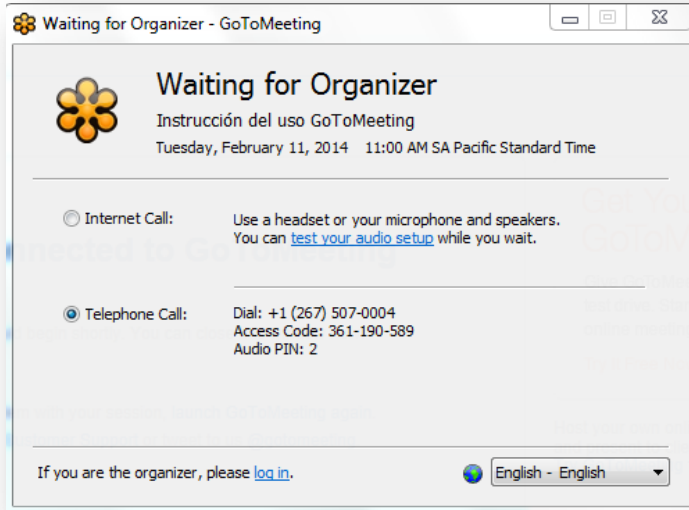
Waiting for Organizer - GoToMeeting

Waiting for Organizer
Instrucción del uso GoToMeeting
Tuesday, February 11, 2014 11:00 AM SA Pacific Standard Time

Internet Call:
Use a headset or your microphone and speakers.
You can test your audio setup while you wait.

Telephone Call:
Dial: +1 (267) 507-0004
Access Code: 361-190-589
Audio PIN: 2

If you are the organizer, please log in.

English - English